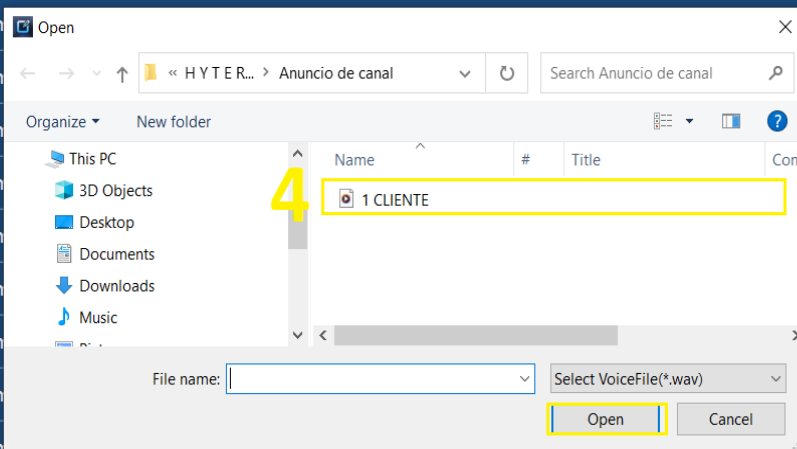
Open

« H Y T E R... › Anuncio de canal

Search Anuncio de canal

Organize ▾ New folder

This PC
3D Objects
Desktop
Documents
Downloads
Music
Pict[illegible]

Name | # | Title | Co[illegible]

4

1 CLIENTE

File name:

Select VoiceFile(*.wav)

Open

Cancel